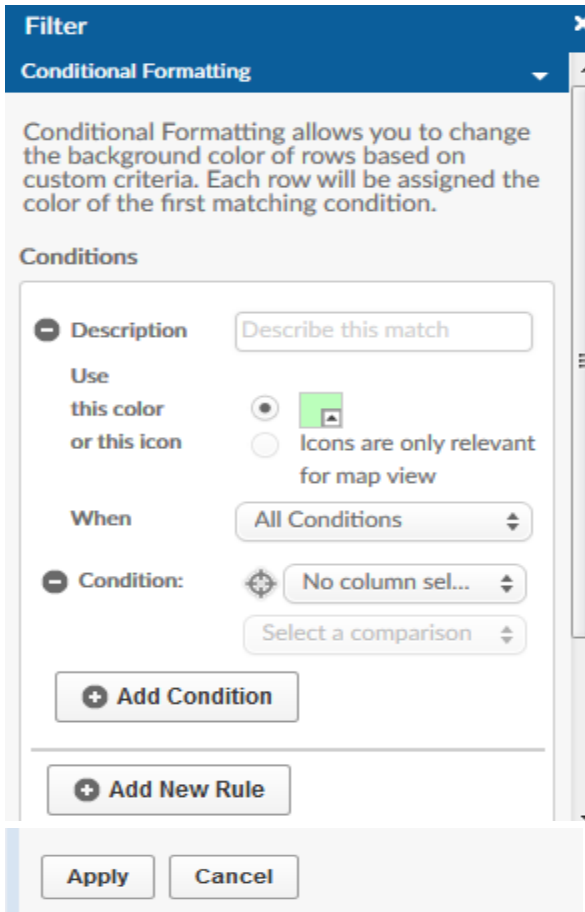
Filter ×

Conditional Formatting

Conditional Formatting allows you to change the background color of rows based on custom criteria. Each row will be assigned the color of the first matching condition.

Conditions

Description Describe this match

Use this color or this icon

Icons are only relevant for map view

When All Conditions

Condition: No column sel...

Select a comparison

Add Condition

Add New Rule

Apply Cancel